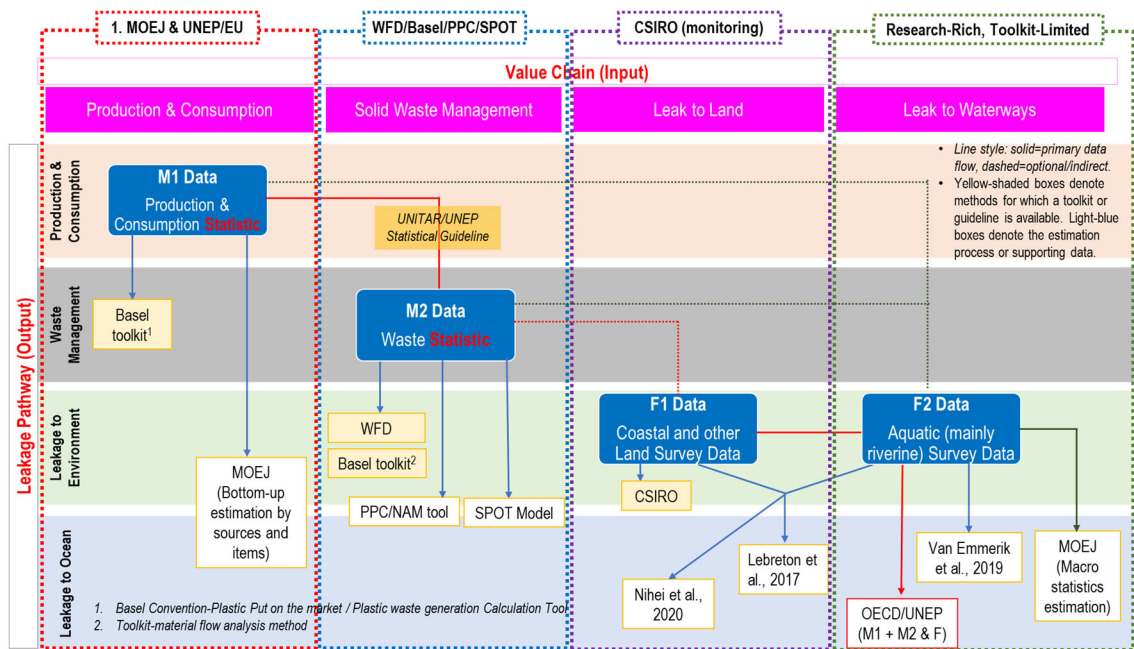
1. MOEJ & UNEP/EU

WFD/Basel/PPC/SPOT

CSIRO (monitoring)

Research-Rich, Toolkit-Limited

Value Chain (Input)

Production & Consumption

Solid Waste Management

Leak to Land

Leak to Waterways

Leakage Pathway (Output)

Production & Consumption

Waste Management

Leakage to Environment

Leakage to Ocean

• Line style: solid=primary data flow, dashed=optional/indirect.
• Yellow-shaded boxes denote methods for which a toolkit or guideline is available. Light-blue boxes denote the estimation process or supporting data.

M1 Data
Production & Consumption Statistic

UNITAR/UNEP
Statistical Guideline

Basel toolkit$^1$

M2 Data
Waste Statistic

WFD

Basel toolkit$^2$

PPC/NAM tool

SPOT Model

MOEJ (Bottom-up estimation by sources and items)

F1 Data
Coastal and other Land Survey Data

CSIRO

F2 Data
Aquatic (mainly riverine) Survey Data

Lebreton et al., 2017

Nihei et al., 2020

Van Emmerik et al., 2019

MOEJ (Macro statistics estimation)

OECD/UNEP (M1 + M2 & F)

1. Basel Convention-Plastic Put on the market / Plastic waste generation Calculation Tool
2. Toolkit-material flow analysis method